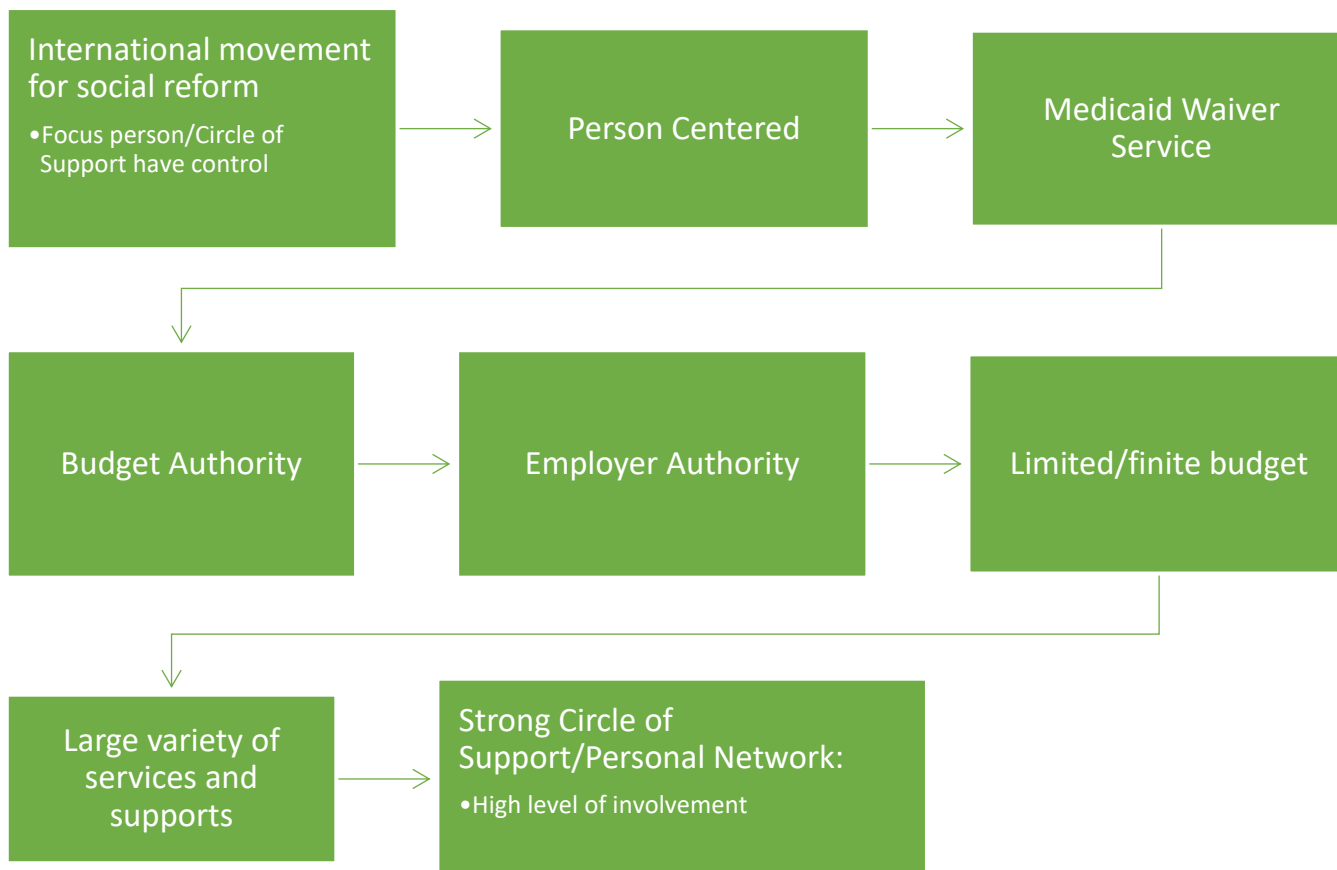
International movement for social reform

•Focus person/Circle of Support have control

Person Centered

Medicaid Waiver Service

Budget Authority

Employer Authority

Limited/finite budget

Large variety of services and supports

Strong Circle of Support/Personal Network:

•High level of involvement